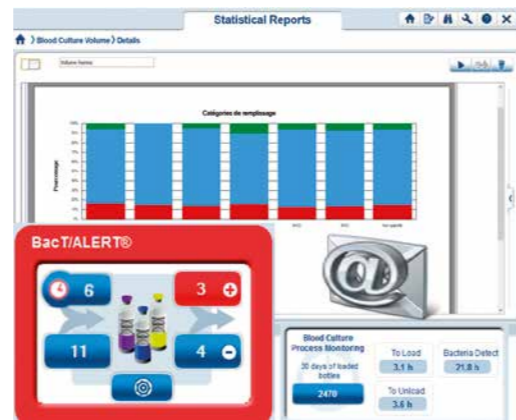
Statistical Reports

Blood Culture Volume › Details

Volume home

Catégories de remplissage

Pourcentage

BacT/ALERT®

6

3

11

4

Blood Culture Process Monitoring

30 days of loaded bottles

2470

To Load

3.1 h

To Unload

3.6 h

Bacteria Detect

21.8 h